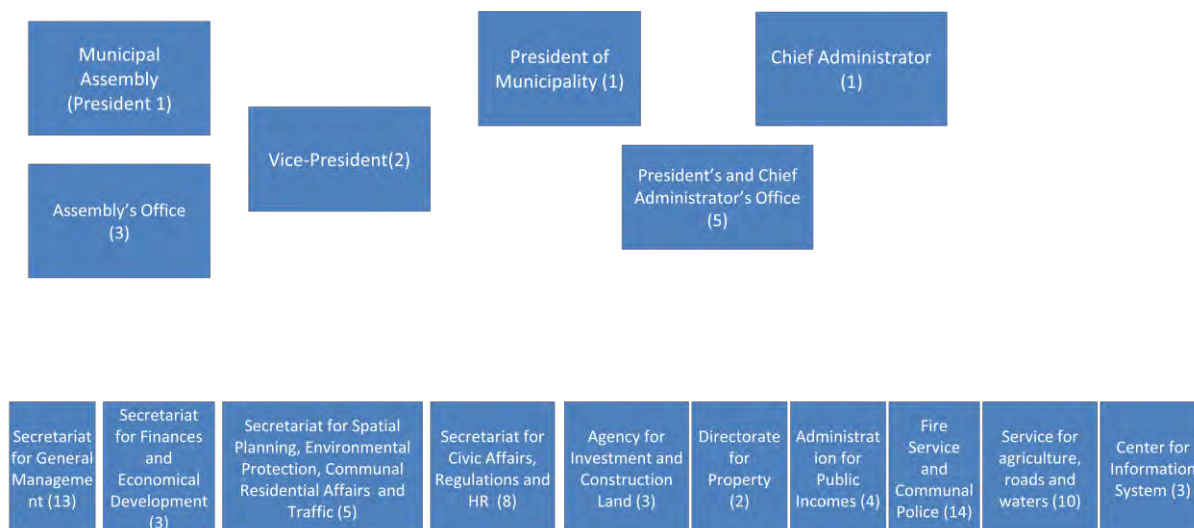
Municipal Assembly (President 1)

Assembly's Office (3)

Vice-President(2)

President of Municipality (1)

Chief Administrator (1)

President's and Chief Administrator's Office (5)

Secretariat for General Management (13)

Secretariat for Finances and Economical Development (3)

Secretariat for Spatial Planning, Environmental Protection, Communal Residential Affairs and Traffic (5)

Secretariat for Civic Affairs, Regulations and HR (8)

Agency for Investment and Construction Land (3)

Directorate for Property (2)

Administration for Public Incomes (4)

Fire Service and Communal Police (14)

Service for agriculture, roads and waters (10)

Center for Information System (3)